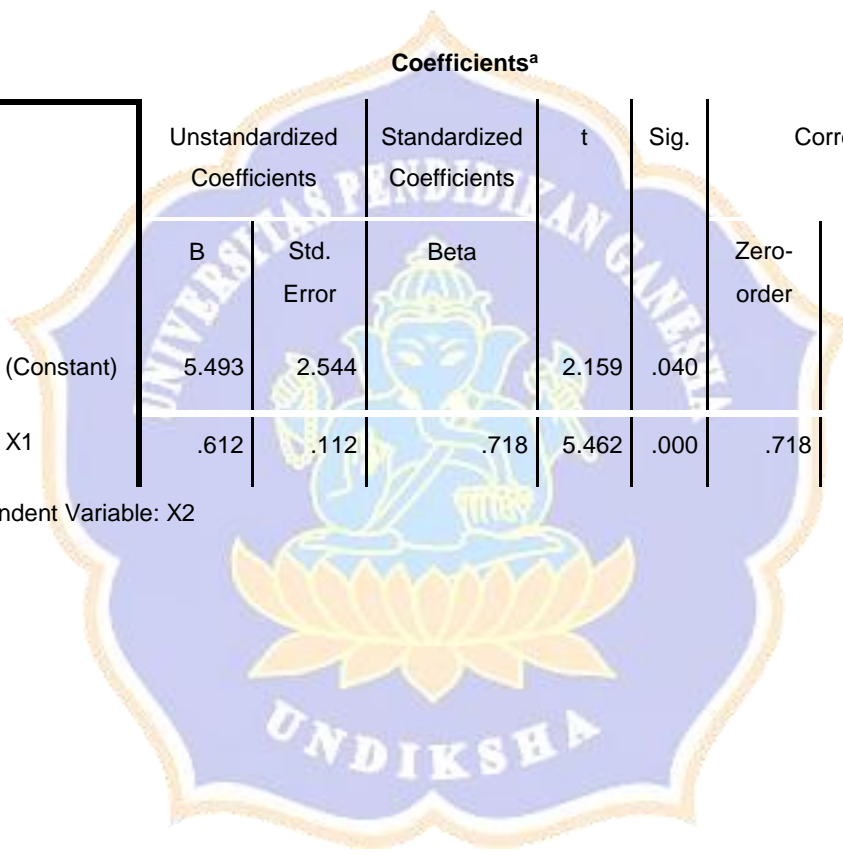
Coefficients$^a$

| | Unstandardized Coefficients | | Standardized Coefficients | t | Sig. | Corr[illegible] |
|---|---|---|---|---|---|---|
| | B | Std. Error | Beta | | | Zero-order |
| (Constant) | 5.493 | 2.544 | | 2.159 | .040 | |
| X1 | .612 | .112 | .718 | 5.462 | .000 | .718 |

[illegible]ndent Variable: X2

UNIVERSITAS PENDIDIKAN GANESHA

UNDIKSHA